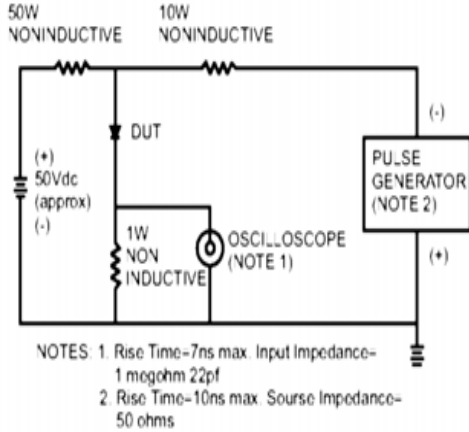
50W NONINDUCTIVE

10W NONINDUCTIVE

DUT

(+) 50Vdc (approx) (-)

1W NON INDUCTIVE

OSCILLOSCOPE (NOTE 1)

(-)

PULSE GENERATOR (NOTE 2)

(+)

NOTES: 1. Rise Time=7ns max. Input Impedance= 1 megohm 22pf

2. Rise Time=10ns max. Sourse Impedance= 50 ohms